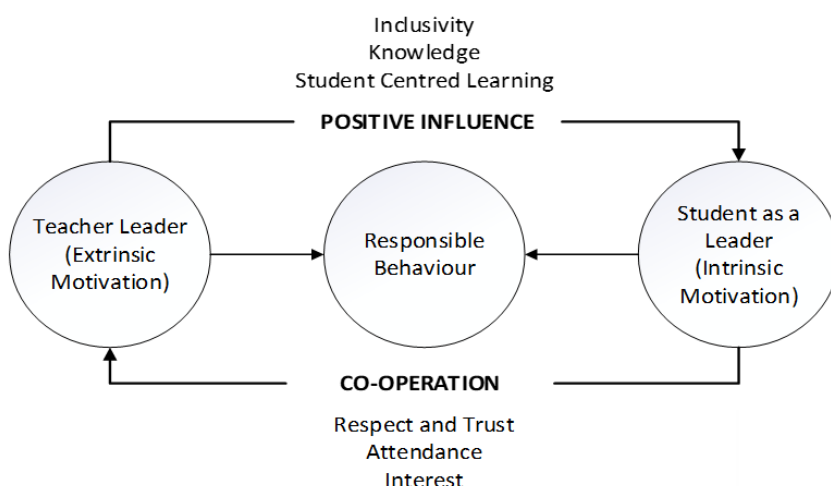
Inclusivity
Knowledge
Student Centred Learning

POSITIVE INFLUENCE

Teacher Leader (Extrinsic Motivation)

Responsible Behaviour

Student as a Leader (Intrinsic Motivation)

CO-OPERATION

Respect and Trust
Attendance
Interest